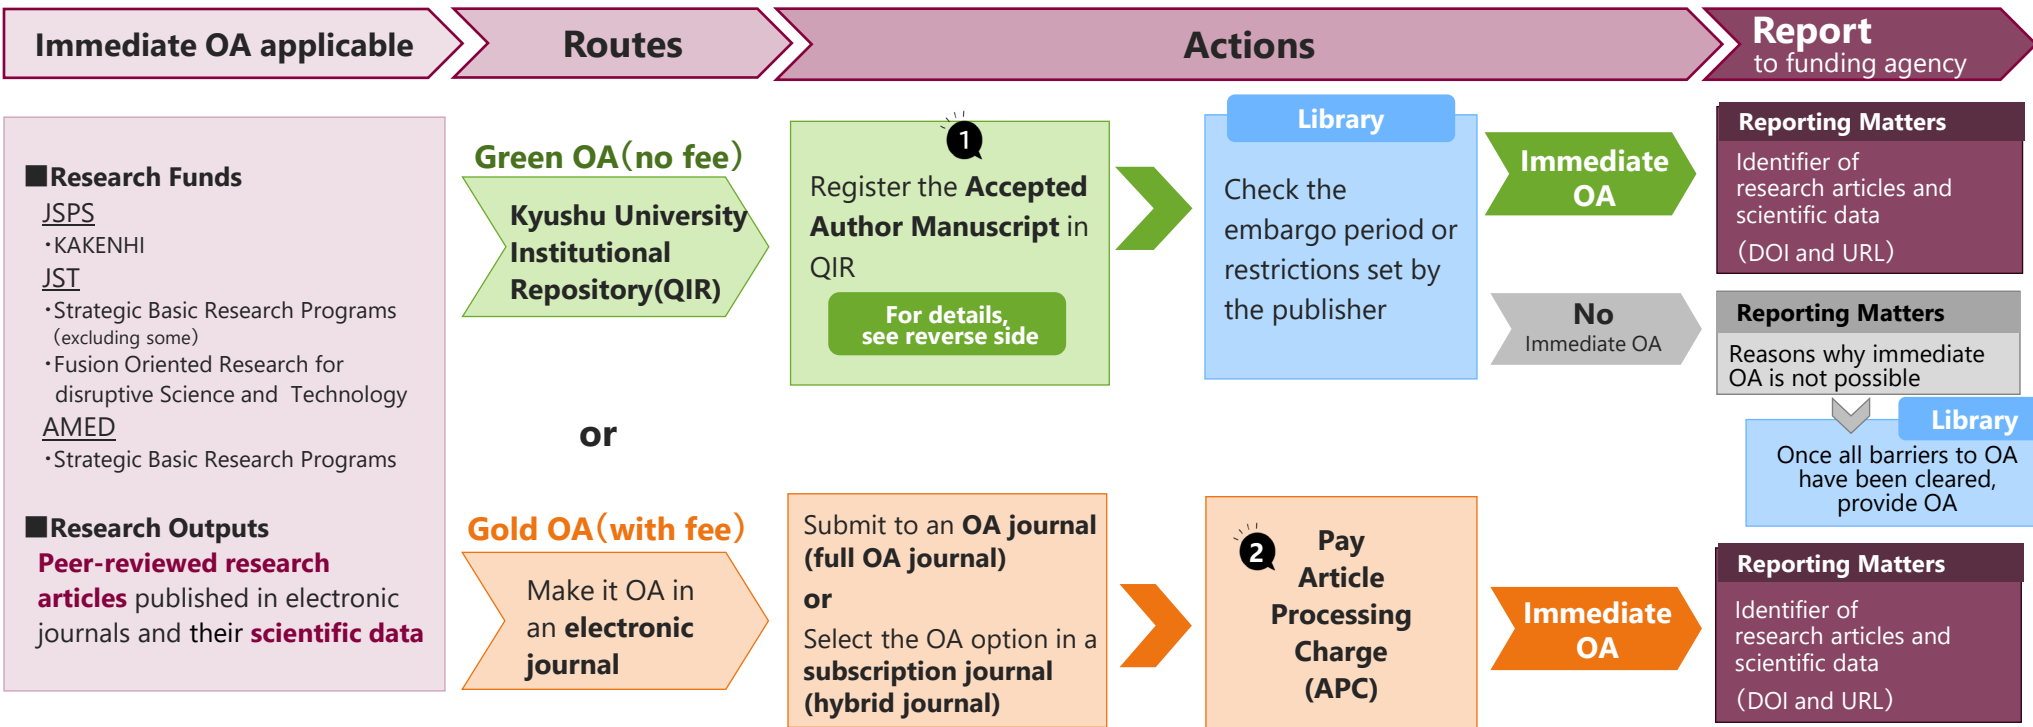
Immediate OA applicable

Routes

Actions

Report
to funding agency

■Research Funds
JSPS
・KAKENHI
JST
・Strategic Basic Research Programs (excluding some)
・Fusion Oriented Research for disruptive Science and Technology
AMED
・Strategic Basic Research Programs

■Research Outputs
Peer-reviewed research articles published in electronic journals and their scientific data

Green OA(no fee)

Kyushu University Institutional Repository(QIR)

1

Register the Accepted Author Manuscript in QIR

For details, see reverse side

Library

Check the embargo period or restrictions set by the publisher

Immediate OA

No
Immediate OA

Reporting Matters
Identifier of research articles and scientific data
(DOI and URL)

Reporting Matters
Reasons why immediate OA is not possible

Library
Once all barriers to OA have been cleared, provide OA

or

Gold OA(with fee)

Make it OA in an electronic journal

Submit to an OA journal (full OA journal)
or
Select the OA option in a subscription journal (hybrid journal)

2

Pay Article Processing Charge (APC)

Immediate OA

Reporting Matters
Identifier of research articles and scientific data
(DOI and URL)